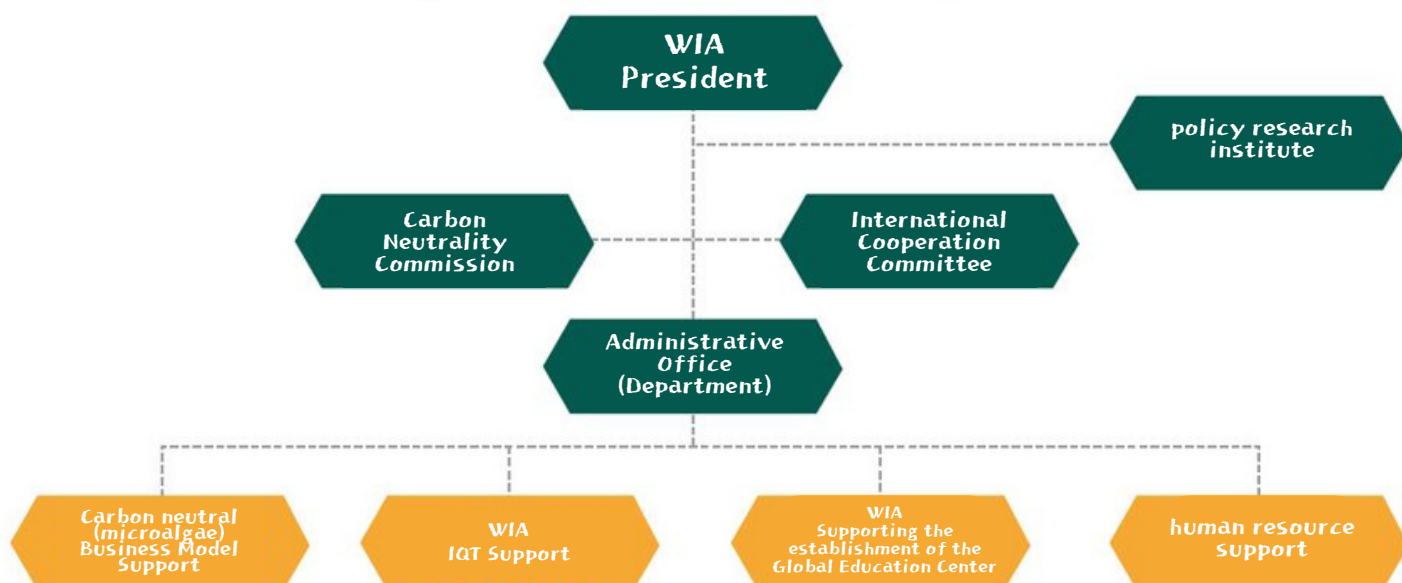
WIA
President

policy research
institute

Carbon
Neutrality
Commission

International
Cooperation
Committee

Administrative
Office
(Department)

Carbon neutral
(microalgae)
Business Model
Support

WIA
IQT Support

WIA
Supporting the
establishment of the
Global Education Center

human resource
support